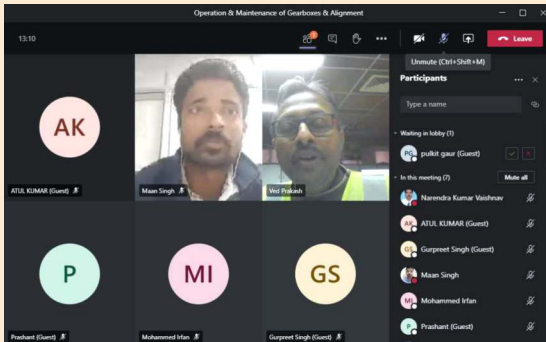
Operation & Maintenance of Gearboxes & Alignment

13:10

Leave

Unmute (Ctrl+Shift+M)

Participants

Type a name

Waiting in lobby (1)

PG pulkit gaur (Guest)

In this meeting (7)

Mute all

Narendra Kumar Vaishnav

AK ATUL KUMAR (Guest)

GS Gurpreet Singh (Guest)

Maan Singh

MI Mohammed Irfan

P Prashant (Guest)

AK

ATUL KUMAR (Guest)

Maan Singh

Ved Prakash

P

Prashant (Guest)

MI

Mohammed Irfan

GS

Gurpreet Singh (Guest)